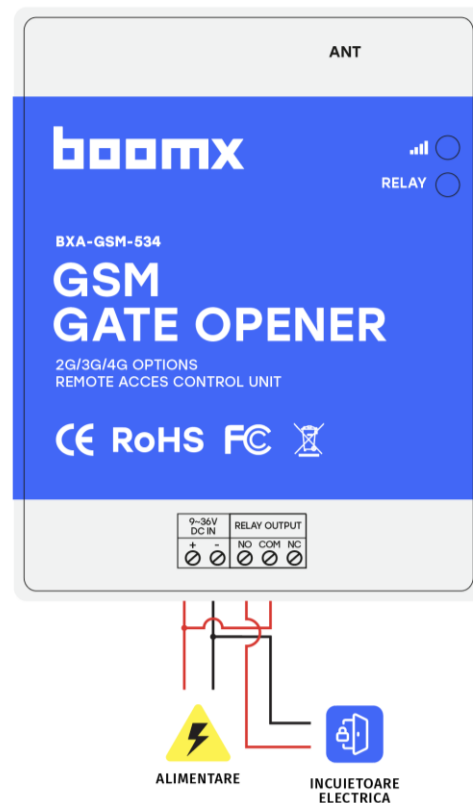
ANT

boomx

RELAY

BXA-GSM-534

GSM
GATE OPENER

2G/3G/4G OPTIONS
REMOTE ACCES CONTROL UNIT

CE RoHS FC

| 9~36V DC IN | | RELAY OUTPUT | | |
|---|---|---|---|---|
| + | - | NO | COM | NC |

ALIMENTARE

INCUIETOARE ELECTRICA